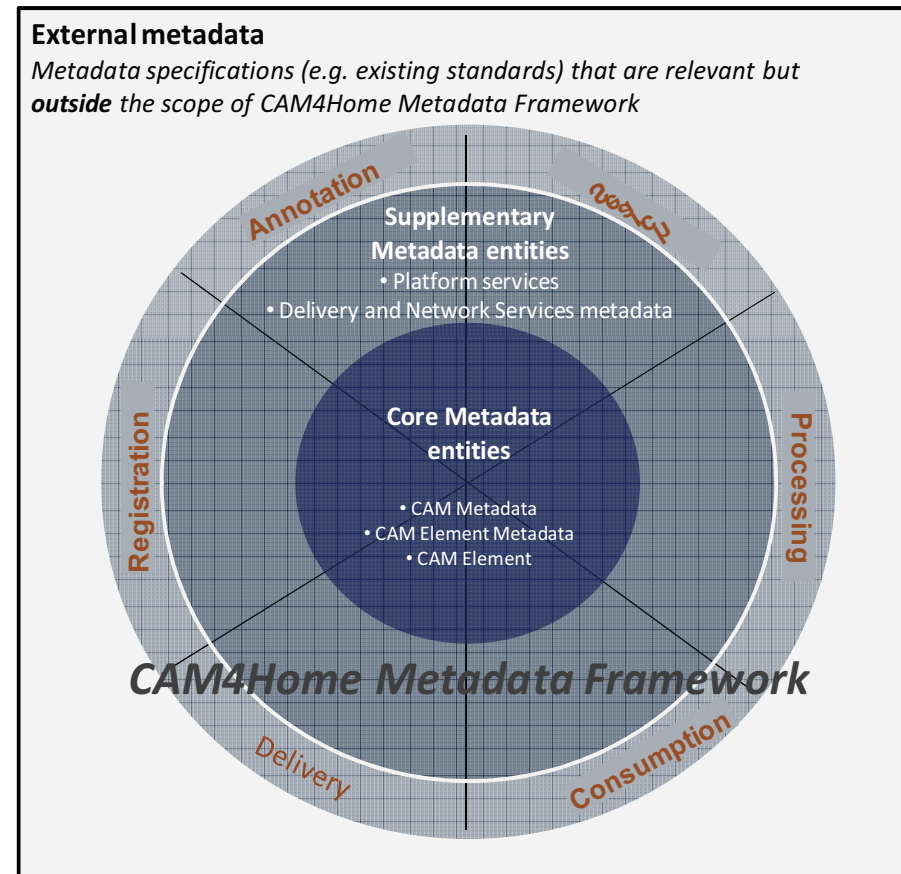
External metadata

*Metadata specifications (e.g. existing standards) that are relevant but* ***outside*** *the scope of CAM4Home Metadata Framework*

Annotation

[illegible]

Supplementary Metadata entities
• Platform services
• Delivery and Network Services metadata

Registration

Core Metadata entities
• CAM Metadata
• CAM Element Metadata
• CAM Element

Processing

CAM4Home Metadata Framework

Delivery

Consumption